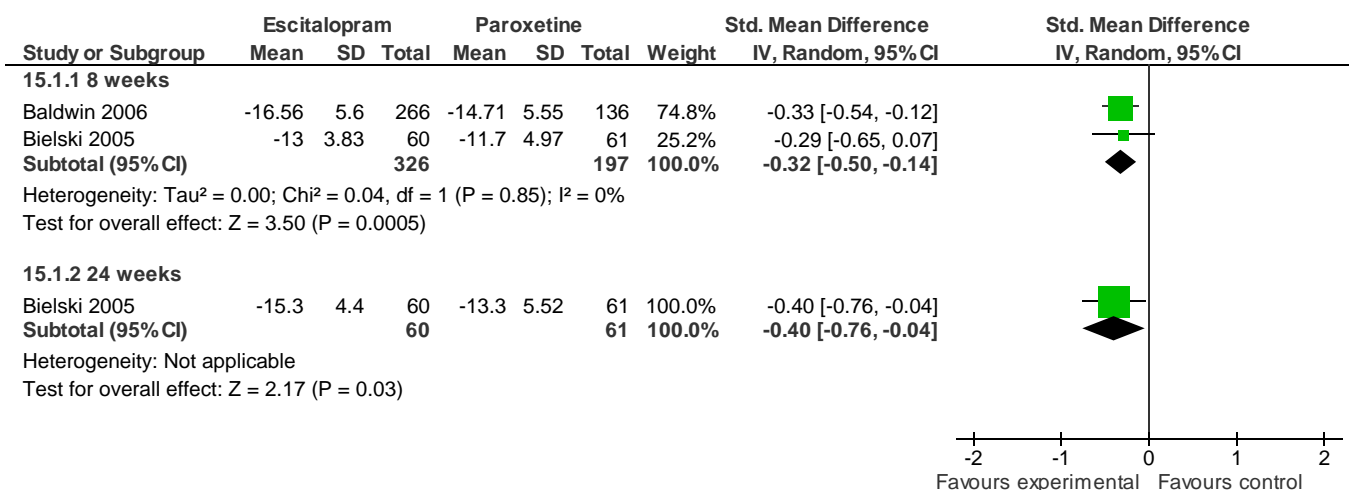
| Study or Subgroup | Escitalopram Mean | SD | Total | Paroxetine Mean | SD | Total | Weight | Std. Mean Difference IV, Random, 95% CI | Std. Mean Difference IV, Random, 95% CI |
|---|---|---|---|---|---|---|---|---|---|
| **15.1.1 8 weeks** | | | | | | | | | |
| Baldwin 2006 | -16.56 | 5.6 | 266 | -14.71 | 5.55 | 136 | 74.8% | -0.33 [-0.54, -0.12] | |
| Bielski 2005 | -13 | 3.83 | 60 | -11.7 | 4.97 | 61 | 25.2% | -0.29 [-0.65, 0.07] | |
| **Subtotal (95% CI)** | | | **326** | | | **197** | **100.0%** | **-0.32 [-0.50, -0.14]** | |

Heterogeneity: Tau² = 0.00; Chi² = 0.04, df = 1 (P = 0.85); I² = 0%
Test for overall effect: Z = 3.50 (P = 0.0005)

| Study or Subgroup | Escitalopram Mean | SD | Total | Paroxetine Mean | SD | Total | Weight | Std. Mean Difference IV, Random, 95% CI | |
|---|---|---|---|---|---|---|---|---|---|
| **15.1.2 24 weeks** | | | | | | | | | |
| Bielski 2005 | -15.3 | 4.4 | 60 | -13.3 | 5.52 | 61 | 100.0% | -0.40 [-0.76, -0.04] | |
| **Subtotal (95% CI)** | | | **60** | | | **61** | **100.0%** | **-0.40 [-0.76, -0.04]** | |

Heterogeneity: Not applicable
Test for overall effect: Z = 2.17 (P = 0.03)

-2 -1 0 1 2
Favours experimental Favours control